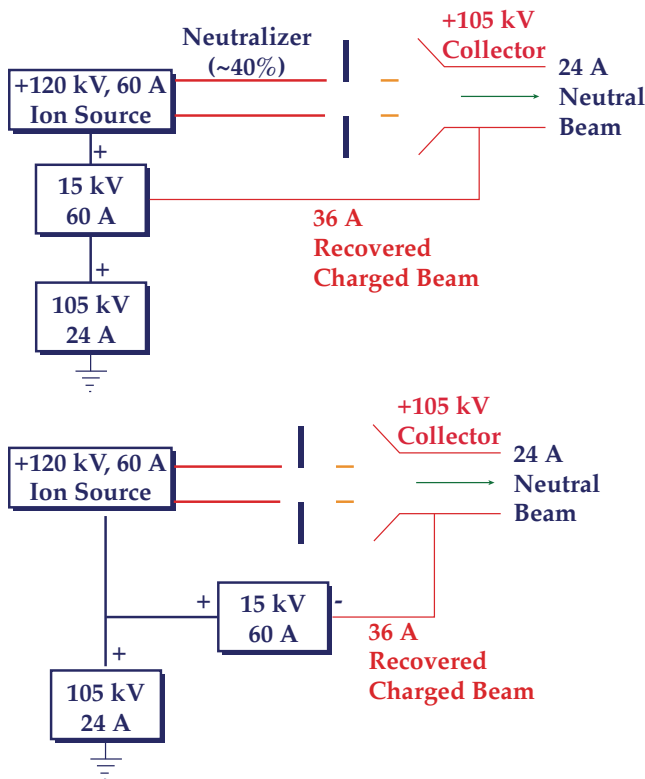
Neutralizer (~40%)

+105 kV Collector

+120 kV, 60 A Ion Source

24 A Neutral Beam

+

15 kV 60 A

36 A Recovered Charged Beam

+

105 kV 24 A

+105 kV Collector

+120 kV, 60 A Ion Source

24 A Neutral Beam

+

15 kV 60 A

-

36 A Recovered Charged Beam

+

105 kV 24 A